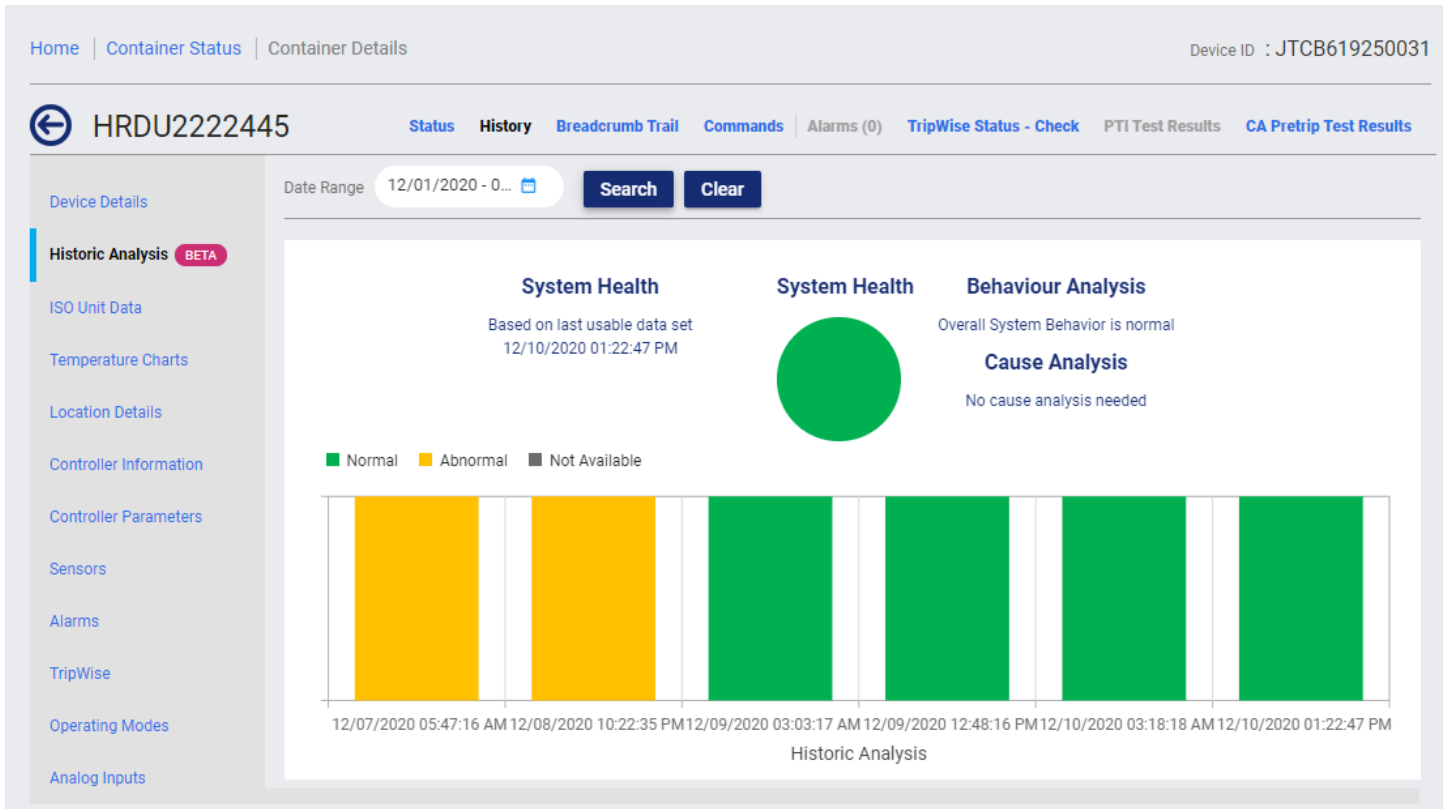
Home | Container Status | Container Details

Device ID : JTCB619250031

HRDU2222445

Status History Breadcrumb Trail Commands Alarms (0) TripWise Status - Check PTI Test Results CA Pretrip Test Results

Device Details
Historic Analysis BETA
ISO Unit Data
Temperature Charts
Location Details
Controller Information
Controller Parameters
Sensors
Alarms
TripWise
Operating Modes
Analog Inputs

Date Range 12/01/2020 - 0...

Search Clear

System Health
Based on last usable data set
12/10/2020 01:22:47 PM

System Health

Behaviour Analysis
Overall System Behavior is normal

Cause Analysis
No cause analysis needed

Normal Abnormal Not Available

12/07/2020 05:47:16 AM 12/08/2020 10:22:35 PM 12/09/2020 03:03:17 AM 12/09/2020 12:48:16 PM 12/10/2020 03:18:18 AM 12/10/2020 01:22:47 PM

Historic Analysis